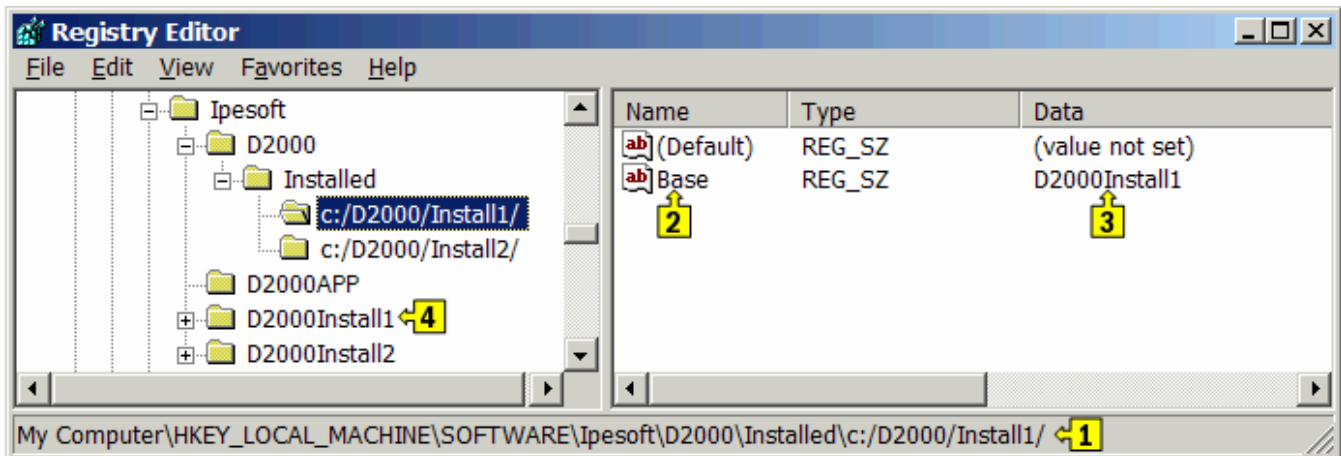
Registry Editor

File Edit View Favorites Help

Ipesoft
D2000
Installed
c:/D2000/Install1/
c:/D2000/Install2/
D2000APP
D2000Install1 4
D2000Install2

| Name | Type | Data |
|---|---|---|
| (Default) | REG_SZ | (value not set) |
| Base | REG_SZ | D2000Install1 |

2

3

My Computer\HKEY_LOCAL_MACHINE\SOFTWARE\Ipesoft\D2000\Installed\c:/D2000/Install1/ 1